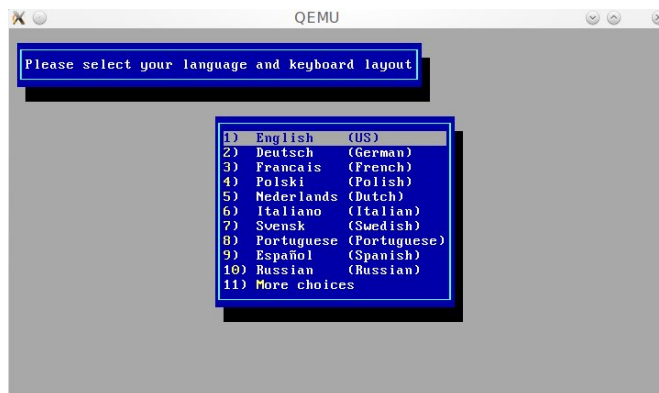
QEMU

Please select your language and keyboard layout

1) English (US)
2) Deutsch (German)
3) Francais (French)
4) Polski (Polish)
5) Nederlands (Dutch)
6) Italiano (Italian)
7) Svensk (Swedish)
8) Portuguese (Portuguese)
9) Español (Spanish)
10) Russian (Russian)
11) More choices